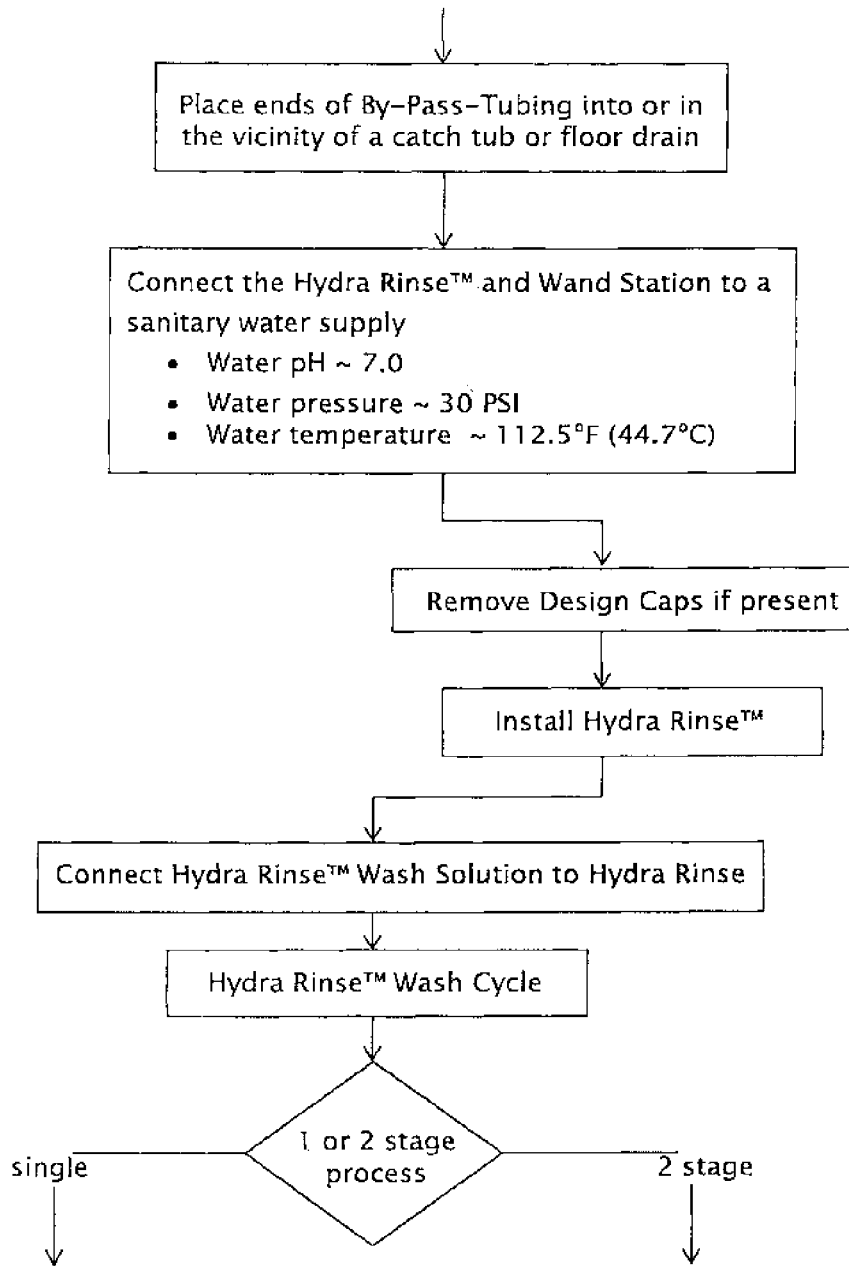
Place ends of By-Pass-Tubing into or in the vicinity of a catch tub or floor drain

Connect the Hydra Rinse™ and Wand Station to a sanitary water supply
- Water pH ~ 7.0
- Water pressure ~ 30 PSI
- Water temperature ~ 112.5°F (44.7°C)

Remove Design Caps if present

Install Hydra Rinse™

Connect Hydra Rinse™ Wash Solution to Hydra Rinse

Hydra Rinse™ Wash Cycle

single

1 or 2 stage process

2 stage